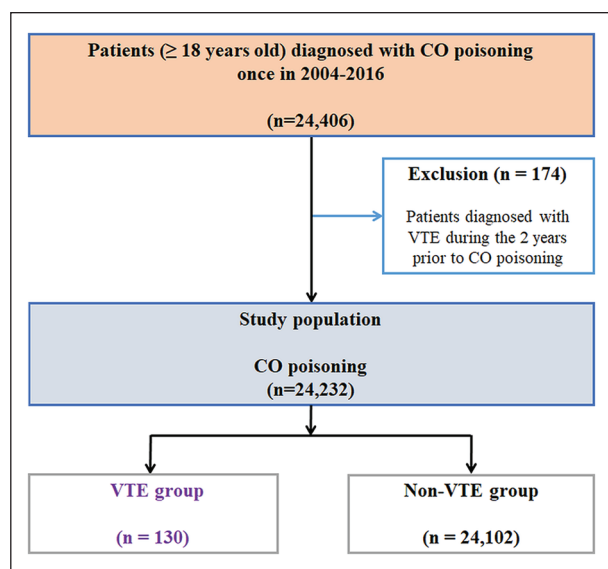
Patients ($\geq$ 18 years old) diagnosed with CO poisoning once in 2004-2016

(n=24,406)

Exclusion (n = 174)

Patients diagnosed with VTE during the 2 years prior to CO poisoning

Study population

CO poisoning
(n=24,232)

VTE group

(n = 130)

Non-VTE group

(n = 24,102)